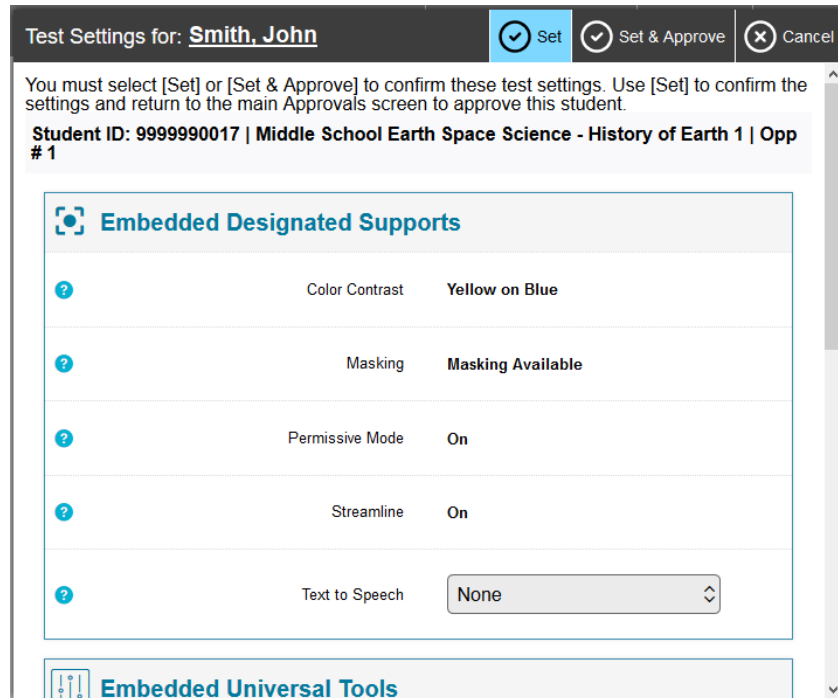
Test Settings for: Smith, John

Set

Set & Approve

Cancel

You must select [Set] or [Set & Approve] to confirm these test settings. Use [Set] to confirm the settings and return to the main Approvals screen to approve this student.

Student ID: 9999990017 | Middle School Earth Space Science - History of Earth 1 | Opp # 1

Embedded Designated Supports

| | | |
|---|---|---|
| ? | Color Contrast | Yellow on Blue |
| ? | Masking | Masking Available |
| ? | Permissive Mode | On |
| ? | Streamline | On |
| ? | Text to Speech | None |

Embedded Universal Tools